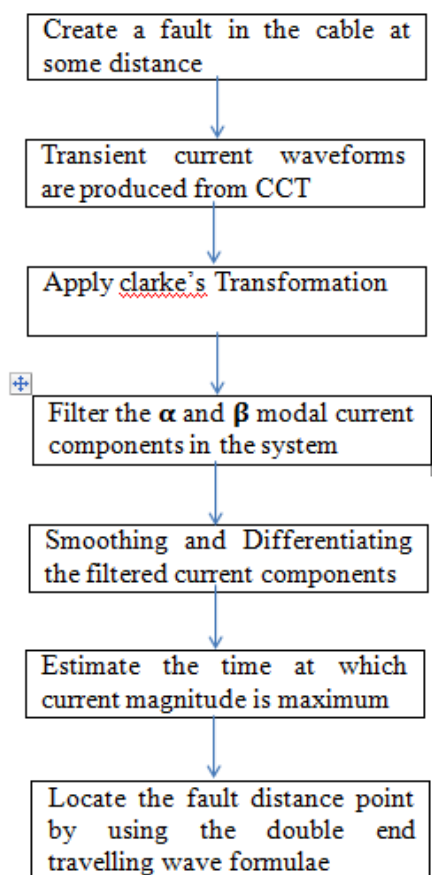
Create a fault in the cable at some distance

Transient current waveforms are produced from CCT

Apply clarke's Transformation

Filter the $\boldsymbol{\alpha}$ and $\boldsymbol{\beta}$ modal current components in the system

Smoothing and Differentiating the filtered current components

Estimate the time at which current magnitude is maximum

Locate the fault distance point by using the double end travelling wave formulae